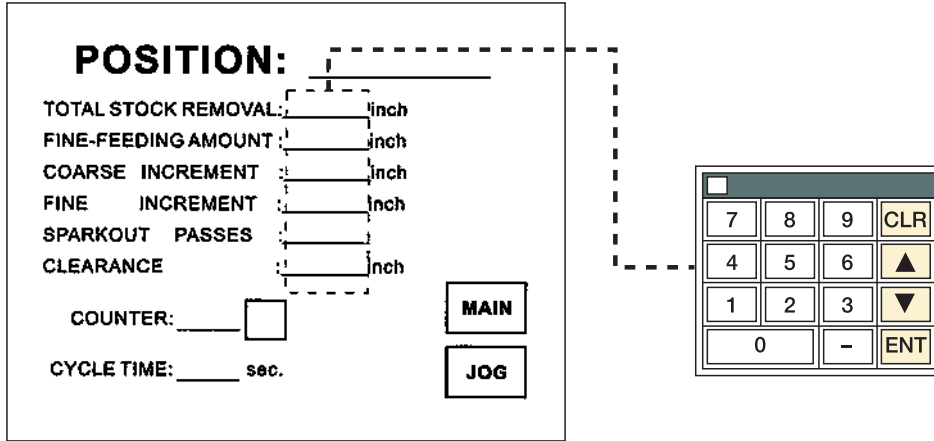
POSITION:

TOTAL STOCK REMOVAL: inch
FINE-FEEDING AMOUNT : inch
COARSE INCREMENT : inch
FINE INCREMENT : inch
SPARKOUT PASSES :
CLEARANCE : inch

COUNTER:

CYCLE TIME: sec.

MAIN

JOG

| 7 | 8 | 9 | CLR |
|---|---|---|---|
| 4 | 5 | 6 | ▲ |
| 1 | 2 | 3 | ▼ |
| 0 | | – | ENT |